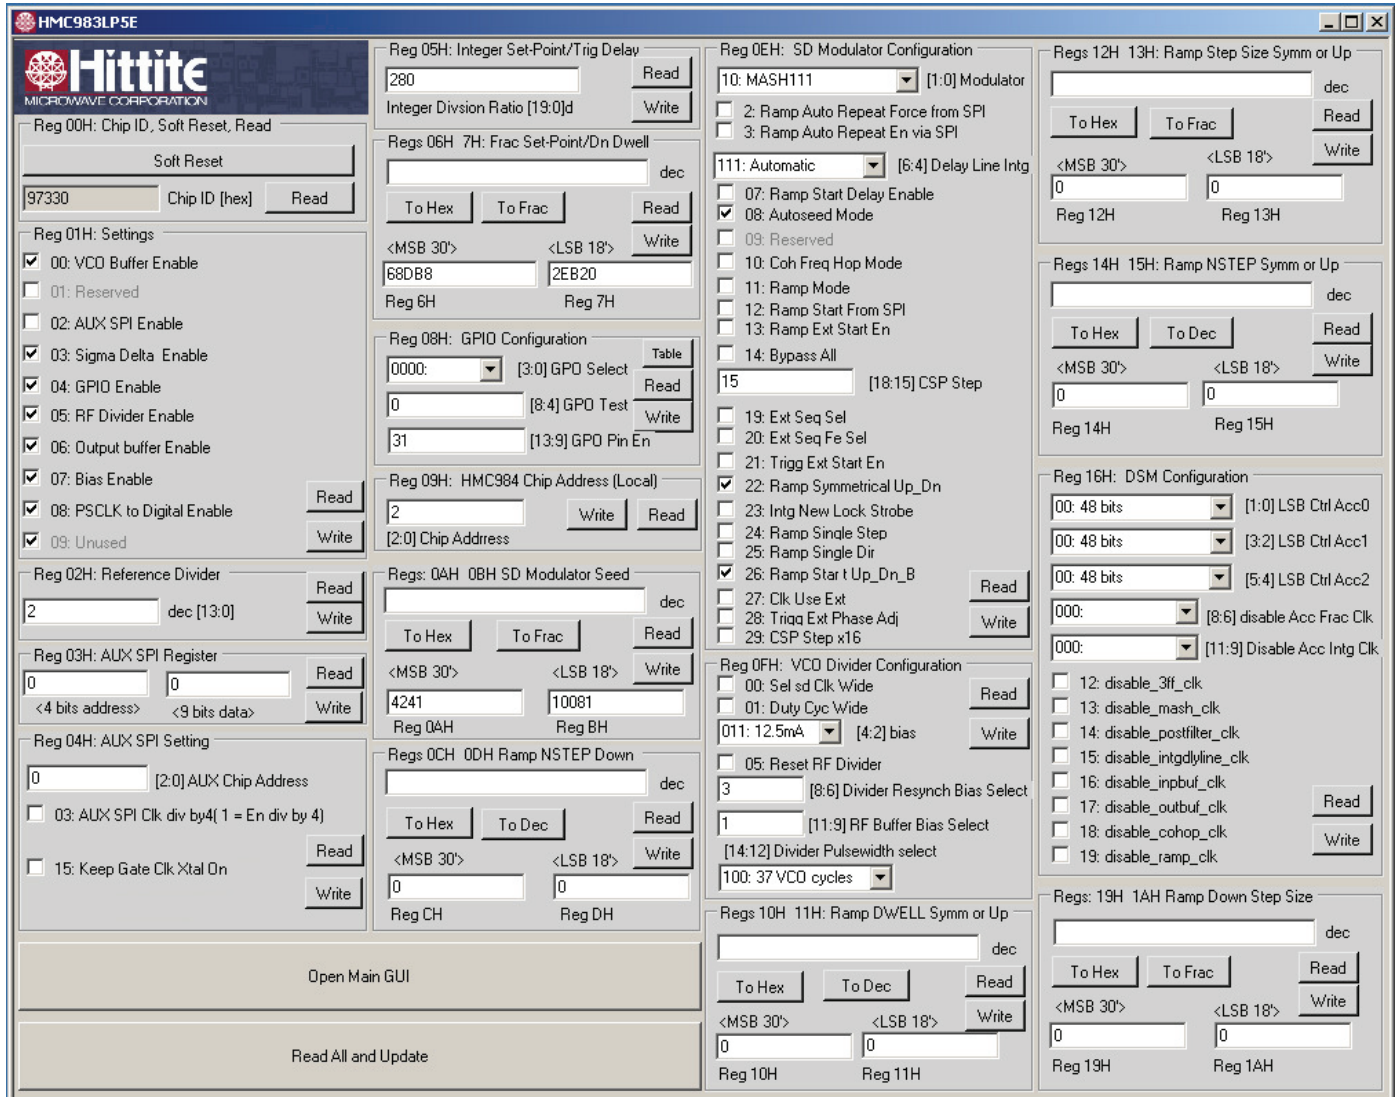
HMC983LP5E

Hittite
MICROWAVE CORPORATION

Reg 00H: Chip ID, Soft Reset, Read
Soft Reset
97330 Chip ID [hex] Read

Reg 01H: Settings
00: VCO Buffer Enable
01: Reserved
02: AUX SPI Enable
03: Sigma Delta Enable
04: GPIO Enable
05: RF Divider Enable
06: Output buffer Enable
07: Bias Enable
08: PSCLK to Digital Enable
09: Unused
Read
Write

Reg 02H: Reference Divider
2 dec [13:0]
Read
Write

Reg 03H: AUX SPI Register
0 0
<4 bits address> <9 bits data>
Read
Write

Reg 04H: AUX SPI Setting
0 [2:0] AUX Chip Address
03: AUX SPI Clk div by4( 1 = En div by 4)
15: Keep Gate Clk Xtal On
Read
Write

Open Main GUI

Read All and Update

Reg 05H: Integer Set-Point/Trig Delay
280
Integer Divsion Ratio [19:0]d
Read
Write

Regs 06H 7H: Frac Set-Point/Dn Dwell
dec
To Hex To Frac Read
Write
<MSB 30'> <LSB 18'>
68DB8 2EB20
Reg 6H Reg 7H

Reg 08H: GPIO Configuration
Table
0000: [3:0] GPO Select
Read
0 [8:4] GPO Test
Write
31 [13:9] GPO Pin En

Reg 09H: HMC984 Chip Address (Local)
2 Write Read
[2:0] Chip Address

Regs: 0AH 0BH SD Modulator Seed
dec
To Hex To Frac Read
Write
<MSB 30'> <LSB 18'>
4241 10081
Reg 0AH Reg BH

Regs 0CH 0DH Ramp NSTEP Down
dec
To Hex To Dec Read
Write
<MSB 30'> <LSB 18'>
0 0
Reg CH Reg DH

Reg 0EH: SD Modulator Configuration
10: MASH111 [1:0] Modulator
2: Ramp Auto Repeat Force from SPI
3: Ramp Auto Repeat En via SPI
111: Automatic [6:4] Delay Line Intg
07: Ramp Start Delay Enable
08: Autoseed Mode
09: Reserved
10: Coh Freq Hop Mode
11: Ramp Mode
12: Ramp Start From SPI
13: Ramp Ext Start En
14: Bypass All
15 [18:15] CSP Step
19: Ext Seq Sel
20: Ext Seq Fe Sel
21: Trigg Ext Start En
22: Ramp Symmetrical Up_Dn
23: Intg New Lock Strobe
24: Ramp Single Step
25: Ramp Single Dir
26: Ramp Star t Up_Dn_B
27: Clk Use Ext
28: Trigg Ext Phase Adj
29: CSP Step x16
Read
Write

Reg 0FH: VCO Divider Configuration
00: Sel sd Clk Wide
01: Duty Cyc Wide
Read
011: 12.5mA [4:2] bias
Write
05: Reset RF Divider
3 [8:6] Divider Resynch Bias Select
1 [11:9] RF Buffer Bias Select
[14:12] Divider Pulsewidth select
100: 37 VCO cycles

Regs 10H 11H: Ramp DWELL Symm or Up
dec
To Hex To Dec Read
Write
<MSB 30'> <LSB 18'>
0 0
Reg 10H Reg 11H

Regs 12H 13H: Ramp Step Size Symm or Up
dec
To Hex To Frac Read
Write
<MSB 30'> <LSB 18'>
0 0
Reg 12H Reg 13H

Regs 14H 15H: Ramp NSTEP Symm or Up
dec
To Hex To Dec Read
Write
<MSB 30'> <LSB 18'>
0 0
Reg 14H Reg 15H

Reg 16H: DSM Configuration
00: 48 bits [1:0] LSB Ctrl Acc0
00: 48 bits [3:2] LSB Ctrl Acc1
00: 48 bits [5:4] LSB Ctrl Acc2
000: [8:6] disable Acc Frac Clk
000: [11:9] Disable Acc Intg Clk
12: disable_3ff_clk
13: disable_mash_clk
14: disable_postfilter_clk
15: disable_intgdlyline_clk
16: disable_inpbuf_clk
17: disable_outbuf_clk
18: disable_cohop_clk
19: disable_ramp_clk
Read
Write

Regs: 19H 1AH Ramp Down Step Size
dec
To Hex To Frac Read
Write
<MSB 30'> <LSB 18'>
0 0
Reg 19H Reg 1AH